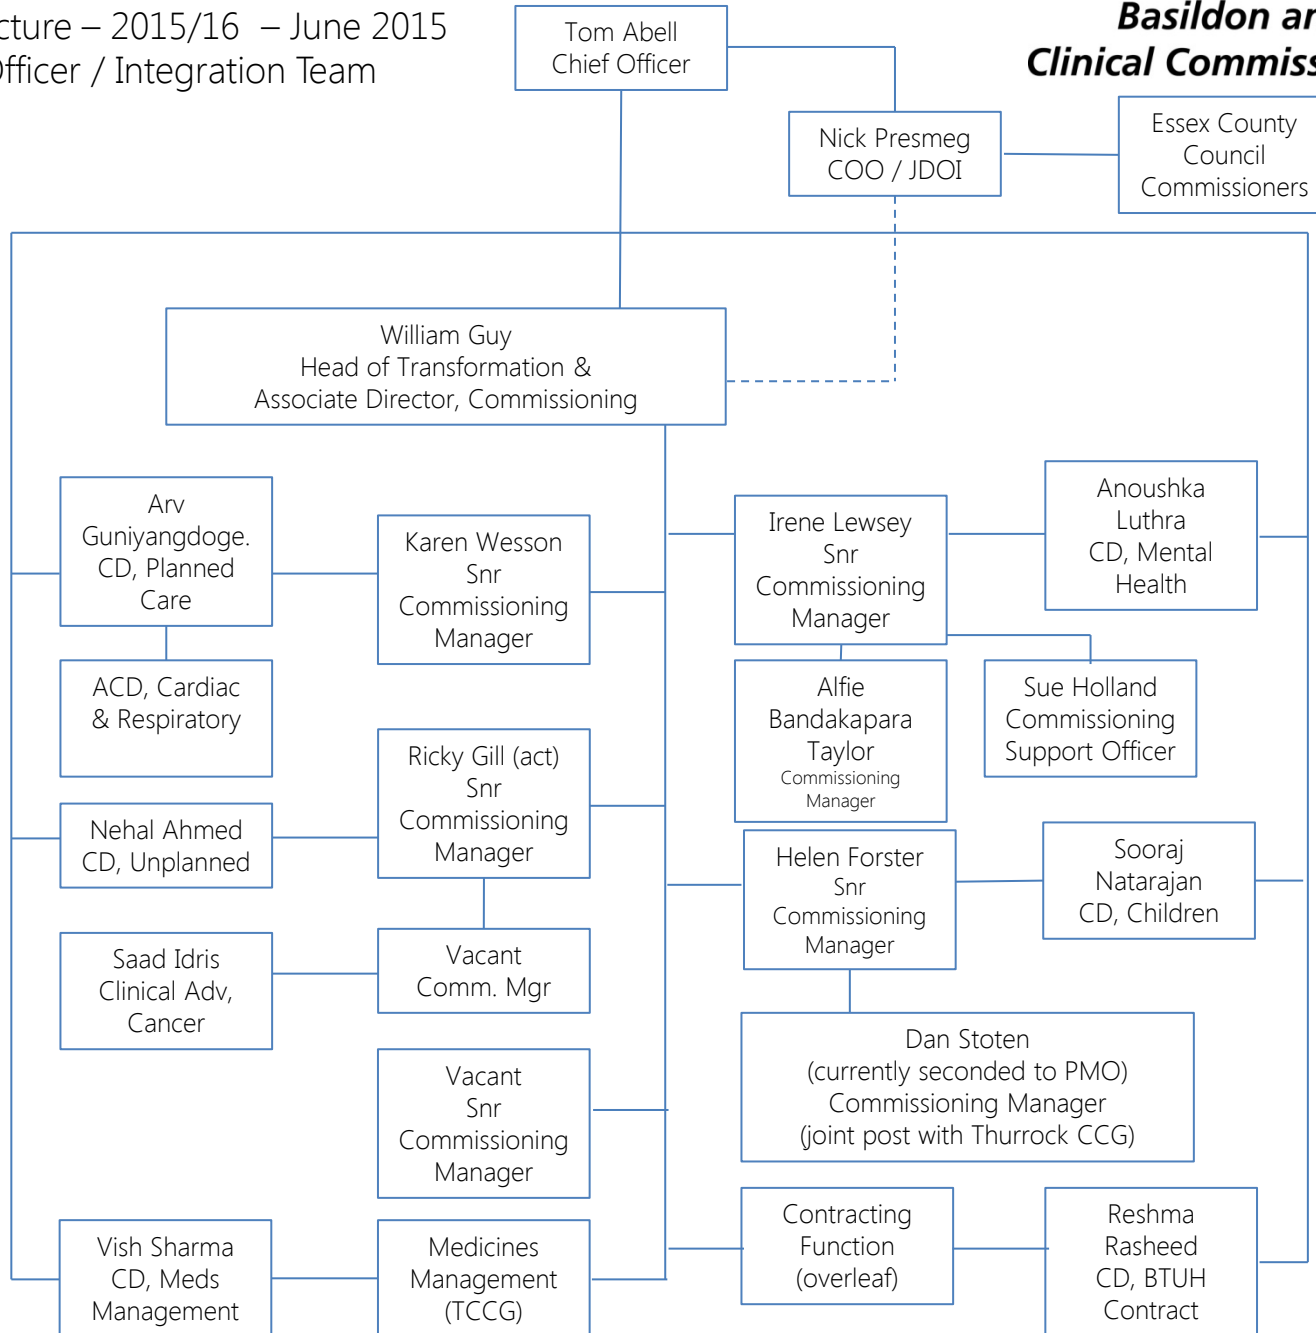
cture – 2015/16 – June 2015
fficer / Integration Team

Tom Abell
Chief Officer

Basildon ar
Clinical Commiss

Nick Presmeg
COO / JDOI

Essex County
Council
Commissioners

William Guy
Head of Transformation &
Associate Director, Commissioning

Arv
Guniyangdoge.
CD, Planned
Care

Karen Wesson
Snr
Commissioning
Manager

Irene Lewsey
Snr
Commissioning
Manager

Anoushka
Luthra
CD, Mental
Health

ACD, Cardiac
& Respiratory

Alfie
Bandakapara
Taylor
Commissioning
Manager

Sue Holland
Commissioning
Support Officer

Ricky Gill (act)
Snr
Commissioning
Manager

Nehal Ahmed
CD, Unplanned

Helen Forster
Snr
Commissioning
Manager

Sooraj
Natarajan
CD, Children

Saad Idris
Clinical Adv,
Cancer

Vacant
Comm. Mgr

Dan Stoten
(currently seconded to PMO)
Commissioning Manager
(joint post with Thurrock CCG)

Vacant
Snr
Commissioning
Manager

Contracting
Function
(overleaf)

Reshma
Rasheed
CD, BTUH
Contract

Vish Sharma
CD, Meds
Management

Medicines
Management
(TCCG)